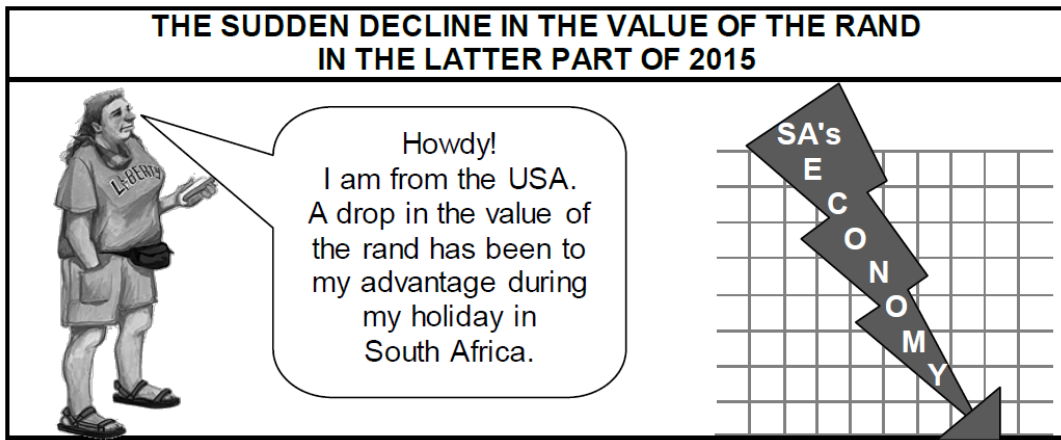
THE SUDDEN DECLINE IN THE VALUE OF THE RAND IN THE LATTER PART OF 2015

LIBERTY

Howdy!
I am from the USA.
A drop in the value of the rand has been to my advantage during my holiday in South Africa.

SA's
E
C
O
N
O
M
Y